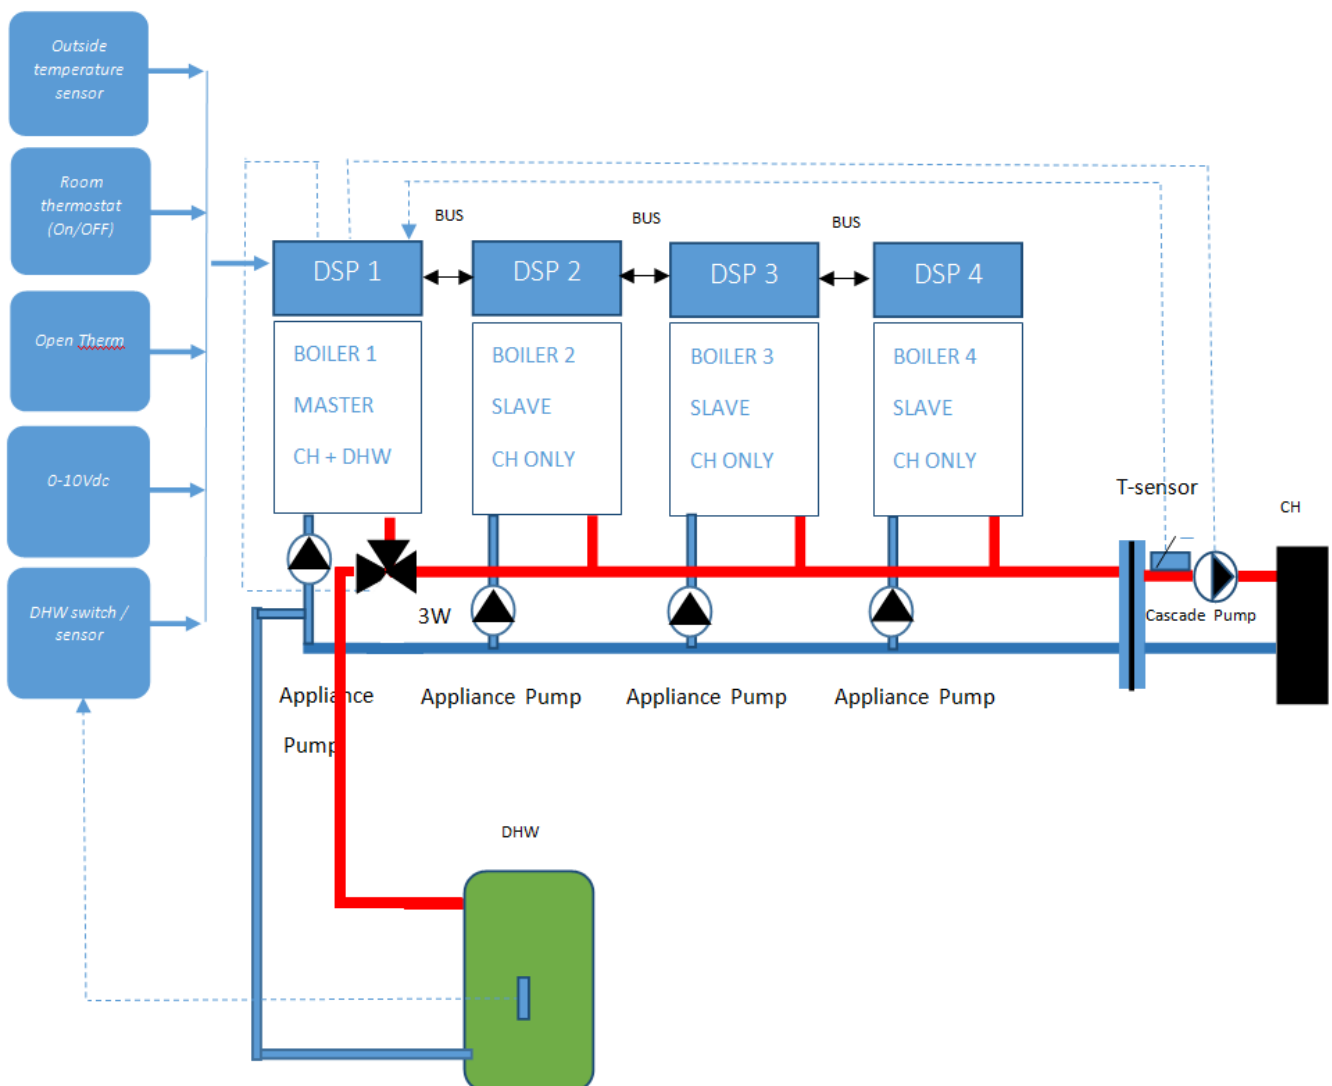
Outside temperature sensor

Room thermostat (On/OFF)

Open Therm

0-10Vdc

DHW switch / sensor

BUS

BUS

BUS

DSP 1

DSP 2

DSP 3

DSP 4

BOILER 1

MASTER

CH + DHW

BOILER 2

SLAVE

CH ONLY

BOILER 3

SLAVE

CH ONLY

BOILER 4

SLAVE

CH ONLY

T-sensor

CH

3W

Cascade Pump

Appliance Pump

Appliance Pump

Appliance Pump

Appliance Pump

DHW